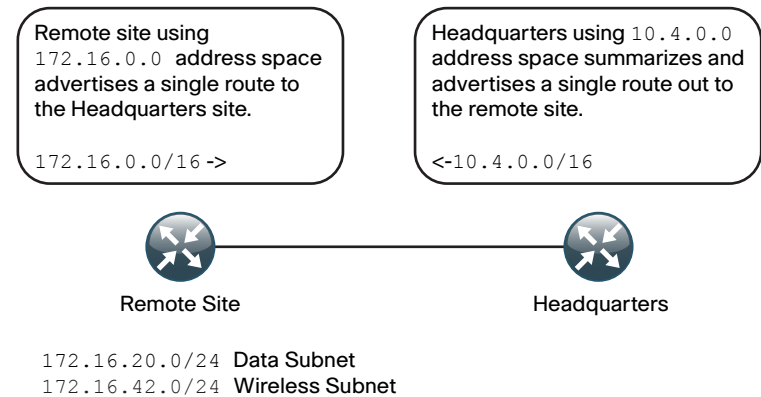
Remote site using 172.16.0.0 address space advertises a single route to the Headquarters site.

172.16.0.0/16 ->

Headquarters using 10.4.0.0 address space summarizes and advertises a single route out to the remote site.

<-10.4.0.0/16

Remote Site

Headquarters

172.16.20.0/24 Data Subnet
172.16.42.0/24 Wireless Subnet